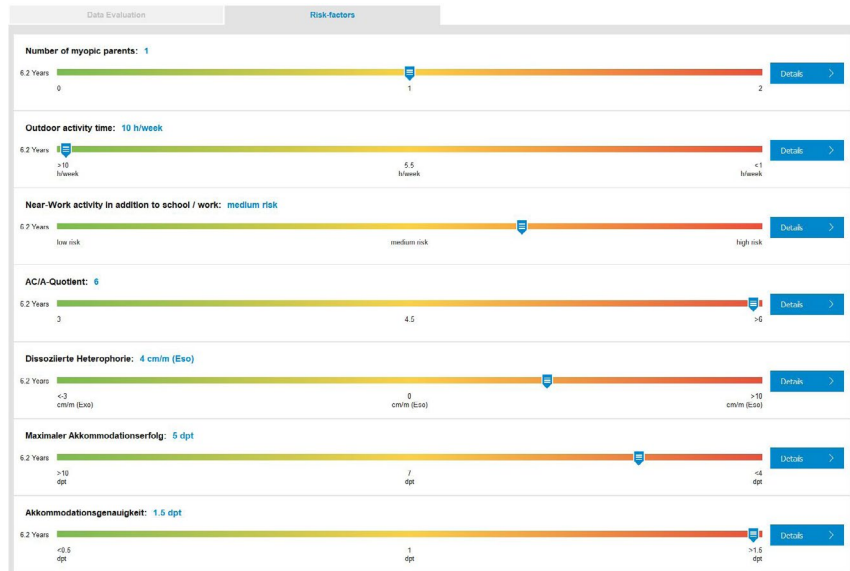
Data Evaluation

Risk-factors

Number of myopic parents: 1

6.2 Years

0

1

2

Details

Outdoor activity time: 10 h/week

6.2 Years

>10 h/week

5.5 h/week

<1 h/week

Details

Near-Work activity in addition to school / work: medium risk

6.2 Years

low risk

medium risk

high risk

Details

AC/A-Quotient: 6

6.2 Years

3

4.5

>6

Details

Dissoziierte Heterophorie: 4 cm/m (Eso)

6.2 Years

<-3 cm/m (Exo)

0 cm/m (Eso)

>10 cm/m (Eso)

Details

Maximaler Akkommodationserfolg: 5 dpt

6.2 Years

>10 dpt

7 dpt

<4 dpt

Details

Akkommodationsgenauigkeit: 1.5 dpt

6.2 Years

<0.5 dpt

1 dpt

>1.5 dpt

Details